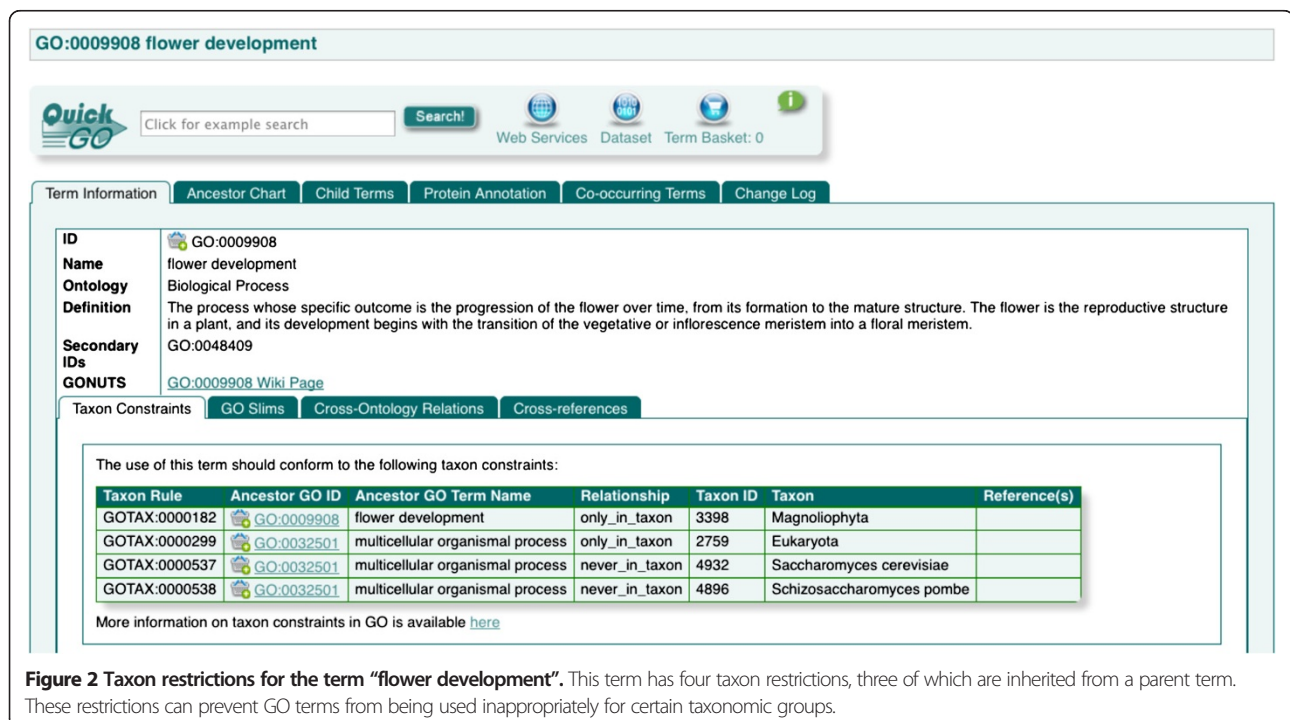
GO:0009908 flower development

Quick GO

Click for example search

Search!

Web Services Dataset Term Basket: 0

Term Information | Ancestor Chart | Child Terms | Protein Annotation | Co-occurring Terms | Change Log

| | |
|---|---|
| ID | GO:0009908 |
| Name | flower development |
| Ontology | Biological Process |
| Definition | The process whose specific outcome is the progression of the flower over time, from its formation to the mature structure. The flower is the reproductive structure in a plant, and its development begins with the transition of the vegetative or inflorescence meristem into a floral meristem. |
| Secondary IDs | GO:0048409 |
| GONUTS | GO:0009908 Wiki Page |

Taxon Constraints | GO Slims | Cross-Ontology Relations | Cross-references

The use of this term should conform to the following taxon constraints:

| Taxon Rule | Ancestor GO ID | Ancestor GO Term Name | Relationship | Taxon ID | Taxon | Reference(s) |
|---|---|---|---|---|---|---|
| GOTAX:0000182 | GO:0009908 | flower development | only_in_taxon | 3398 | Magnoliophyta | |
| GOTAX:0000299 | GO:0032501 | multicellular organismal process | only_in_taxon | 2759 | Eukaryota | |
| GOTAX:0000537 | GO:0032501 | multicellular organismal process | never_in_taxon | 4932 | Saccharomyces cerevisiae | |
| GOTAX:0000538 | GO:0032501 | multicellular organismal process | never_in_taxon | 4896 | Schizosaccharomyces pombe | |

More information on taxon constraints in GO is available here

**Figure 2 Taxon restrictions for the term "flower development".** This term has four taxon restrictions, three of which are inherited from a parent term. These restrictions can prevent GO terms from being used inappropriately for certain taxonomic groups.